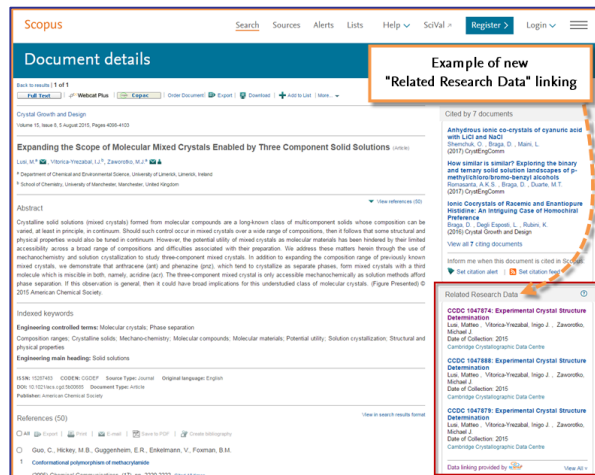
Scopus

Search Sources Alerts Lists Help SciVal Register Login

Document details

Example of new "Related Research Data" linking

Back to results | 1 of 1

Full Text Webcat Plus Copac Order Document Export Download Add to List More...

Crystal Growth and Design

Volume 15, Issue 8, 5 August 2015, Pages 4058-4103

Expanding the Scope of Molecular Mixed Crystals Enabled by Three Component Solid Solutions (Article)

Lusi, M., Vitorica-Yrezabal, I.J., Zaworotko, M.J.

School of Chemical and Environmental Science, University of Limerick, Limerick, Ireland

School of Chemistry, University of Manchester, Manchester, United Kingdom

View references (50)

Abstract

Crystalline solid solutions (mixed crystals) formed from molecular compounds are a long-known class of multicomponent solids whose composition can be varied, at least in principle, in continuum. Should such control occur in mixed crystals over a wide range of compositions, then it follows that some structural and physical properties would also be tuned in continuum. However, the potential utility of mixed crystals as molecular materials has been hindered by their limited accessibility across a broad range of compositions and difficulties associated with their preparation. We address these matters herein through the use of mechanochemistry and solution crystallization to study three-component mixed crystals. In addition to expanding the composition range of previously known mixed crystals, we demonstrate that anthracene (ant) and phenazine (pnz), which tend to crystallize as separate phases, form mixed crystals with a third molecule which is miscible in both, namely, acridine (acr). The three-component mixed crystal is only accessible mechanochemically as solution methods afford phase separation. If this observation is general, then it could have broad implications for this understudied class of molecular crystals. (Figure Presented) © 2015 American Chemical Society.

Indexed keywords

Engineering controlled terms: Molecular crystals; Phase separation

Composition ranges; Crystalline solids; Mechano-chemistry; Molecular compounds; Molecular materials; Potential utility; Solution crystallization; Structural and physical properties

Engineering main heading: Solid solutions

ISSN: 15287483 CODEN: CGDEF Source Type: Journal Original language: English

DOI: 10.1021/acs.cgd.5b00466 Document Type: Article

Publisher: American Chemical Society

References (50)

View in search results format

All Export Print E-mail Save to PDF Create bibliography

1 Guo, C., Hickey, M.B., Guggenheim, E.R., Enkelmann, V., Foxman, B.M.

Conformational polymorphism of methacrylamide

Cited by 7 documents

Anhydrous ionic co-crystals of cyanuric acid with LiCl and NaCl

Shemchuk, O., Braga, D., Maini, L.

(2017) CrystEngComm

How similar is similar? Exploring the binary and ternary solid solution landscapes of p-methyl/chloro/bromo-benzyl alcohols

Romasanta, A.K.S., Braga, D., Duarte, M.T.

(2017) CrystEngComm

Ionic Cocrystals of Racemic and Enantiopure Histidine: An Intriguing Case of Homochiral Preference

Braga, D., Grepioni, F., Lampronti, G.I., Rubini, K.

(2016) Crystal Growth and Design

View all 7 citing documents

Inform me when this document is cited in Scopus:

Set citation alert Set citation feed

Related Research Data

CCDC 1047874: Experimental Crystal Structure Determination

Lusi, Matteo, Vitorica-Yrezabal, Inigo J., Zaworotko, Michael J.

Date of Collection: 2015

Cambridge Crystallographic Data Centre

CCDC 1047888: Experimental Crystal Structure Determination

Lusi, Matteo, Vitorica-Yrezabal, Inigo J., Zaworotko, Michael J.

Date of Collection: 2015

Cambridge Crystallographic Data Centre

CCDC 1047879: Experimental Crystal Structure Determination

Lusi, Matteo, Vitorica-Yrezabal, Inigo J., Zaworotko, Michael J.

Date of Collection: 2015

Cambridge Crystallographic Data Centre

Data linking provided by Scholix

View All